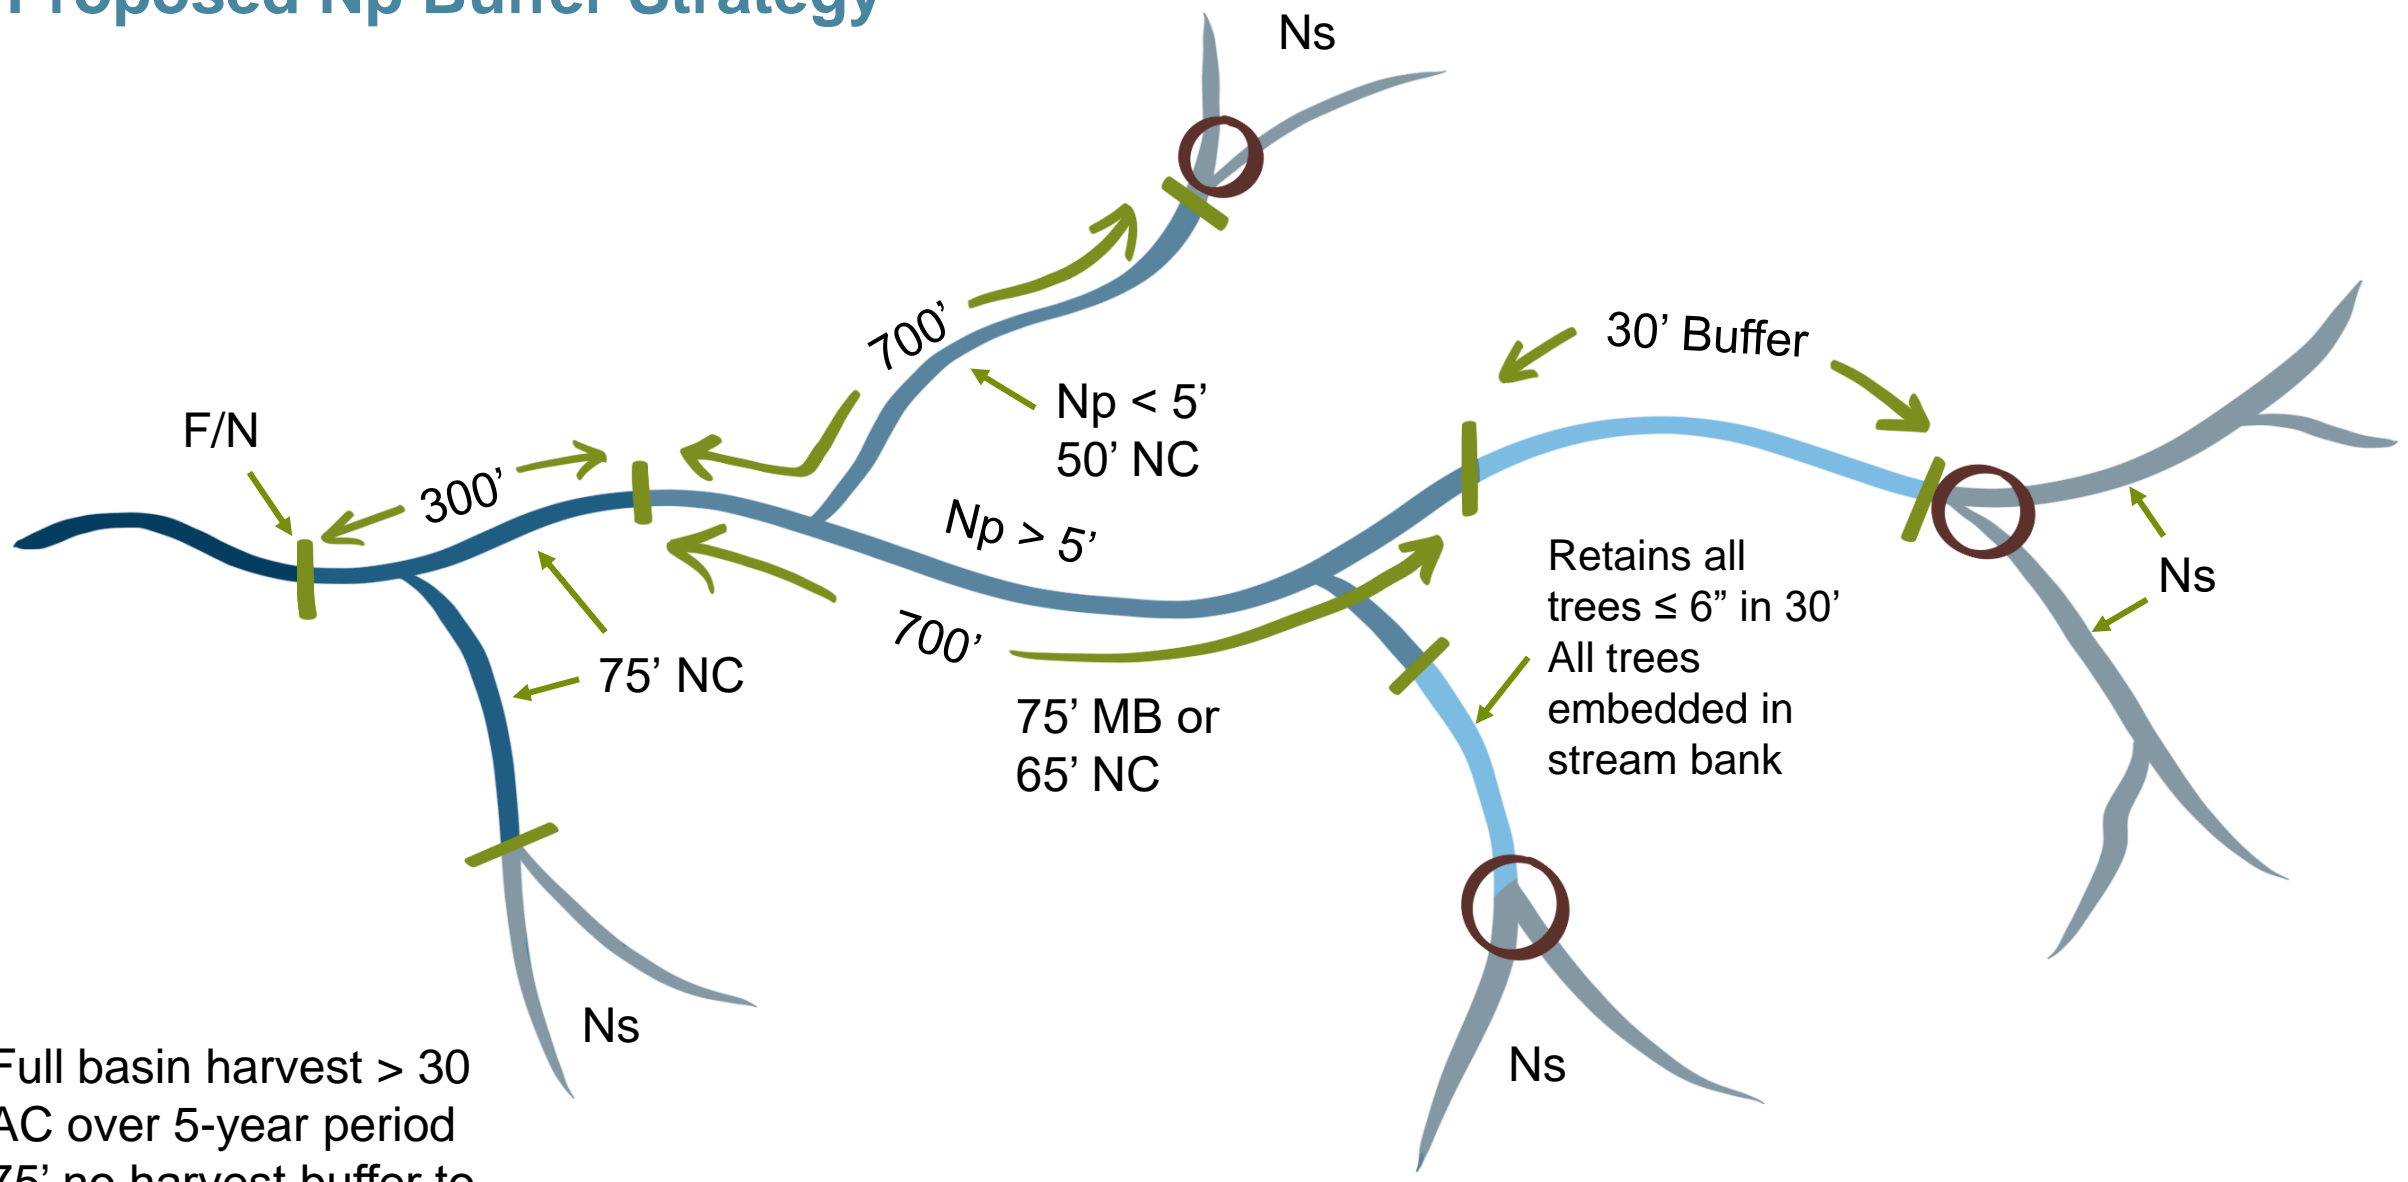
Proposed Np Buffer Strategy

Ns

700'

30' Buffer

Np < 5'
50' NC

F/N

300'

Np > 5'

Retains all trees ≤ 6" in 30'
All trees embedded in stream bank

Ns

75' NC

700'

75' MB or
65' NC

Ns

Ns

Full basin harvest > 30 AC over 5-year period
75' no harvest buffer to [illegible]